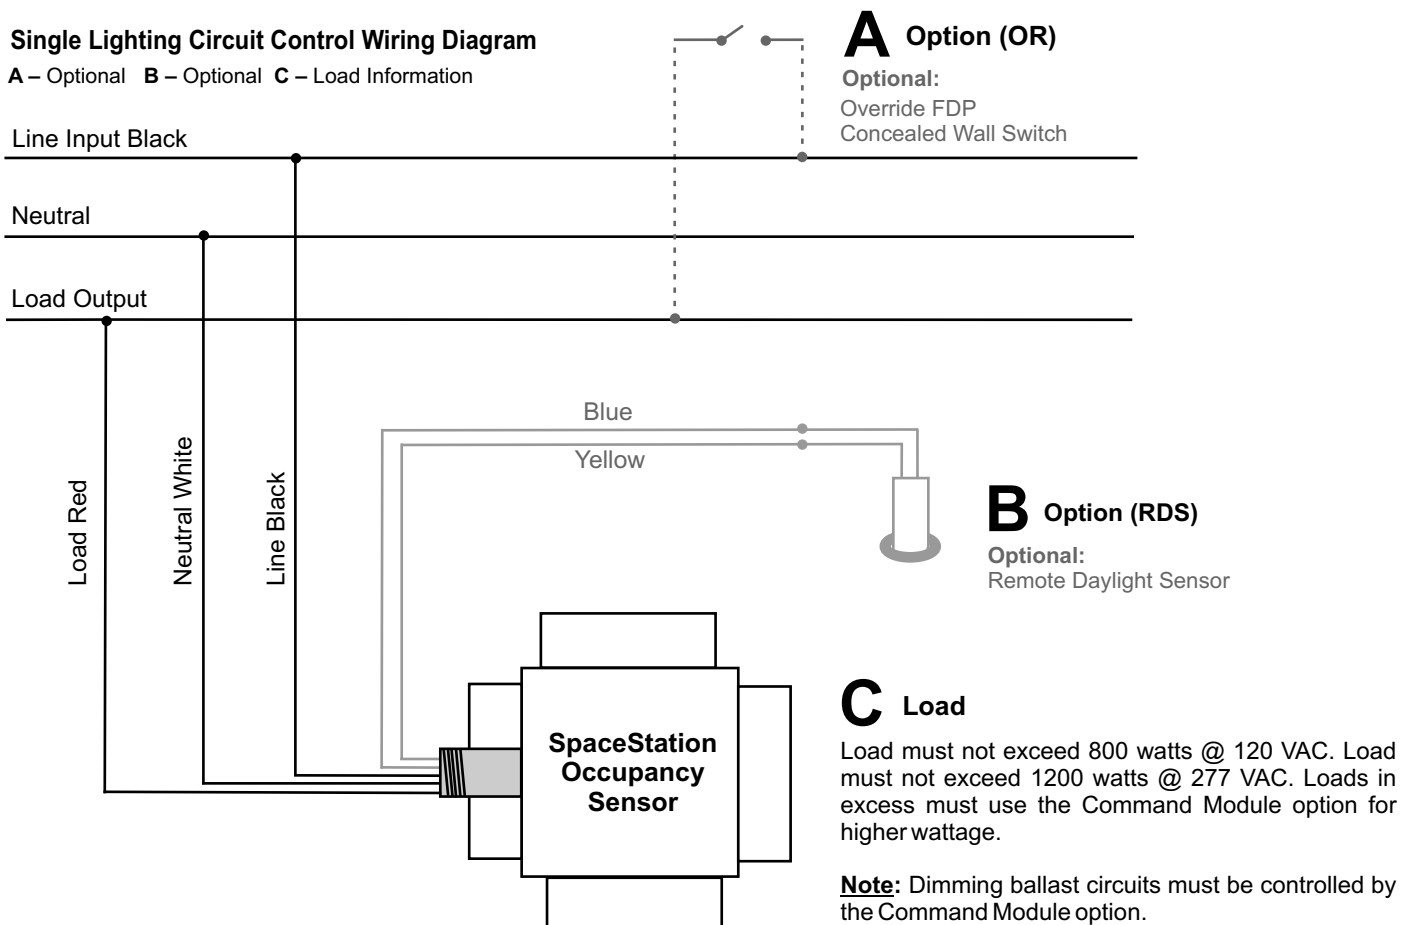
Single Lighting Circuit Control Wiring Diagram

A – Optional B – Optional C – Load Information

A Option (OR)

Optional:
Override FDP
Concealed Wall Switch

Line Input Black

Neutral

Load Output

Blue

Yellow

Load Red

Neutral White

Line Black

B Option (RDS)

Optional:
Remote Daylight Sensor

SpaceStation Occupancy Sensor

C Load

Load must not exceed 800 watts @ 120 VAC. Load must not exceed 1200 watts @ 277 VAC. Loads in excess must use the Command Module option for higher wattage.

Note: Dimming ballast circuits must be controlled by the Command Module option.